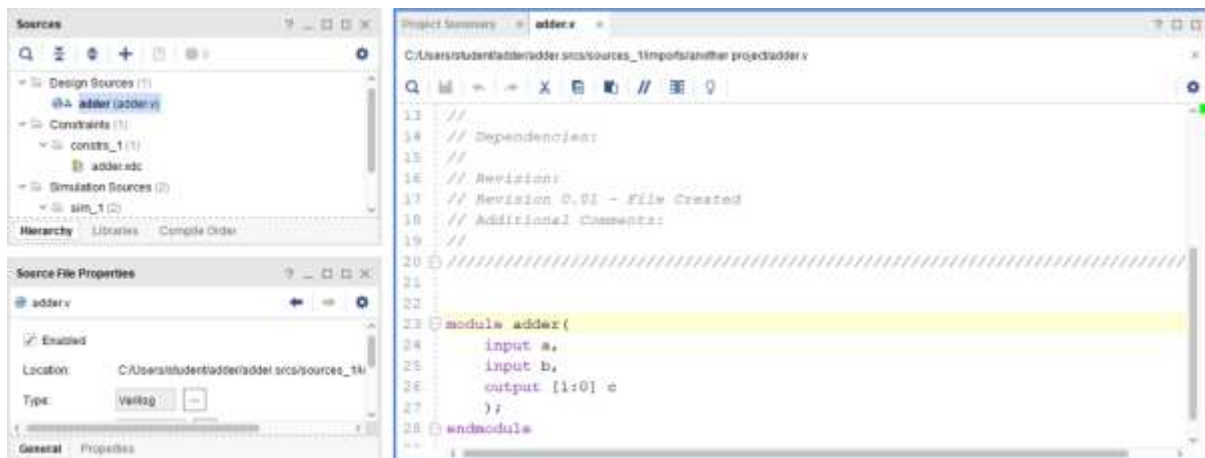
Sources

Design Sources (1)
adder (adder.v)
Constraints (1)
constrs_1 (1)
adder.xdc
Simulation Sources (2)
sim_1 (2)

Hierarchy Libraries Compile Order

Source File Properties

adder.v

Enabled

Location: C:/Users/student/adder/adder.srcs/sources_1/i

Type: Verilog

General Properties

Project Summary × adder.v ×

C:/Users/student/adder/adder.srcs/sources_1/imports/another project/adder.v

13 //
14 // Dependencies:
15 //
16 // Revision:
17 // Revision 0.01 - File Created
18 // Additional Comments:
19 //
20 ////////////////////////////////////////////////////////////////////////////////
21
22
23 module adder(
24 input a,
25 input b,
26 output [1:0] c
27 );
28 endmodule